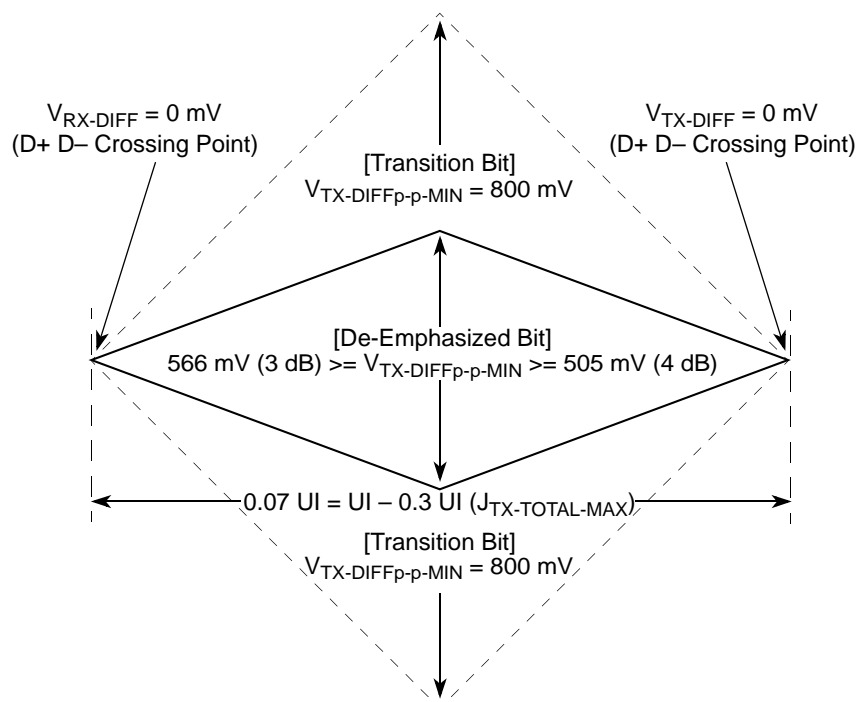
$V_{RX\text{-}DIFF}$ = 0 mV
(D+ D– Crossing Point)

[Transition Bit]
$V_{TX\text{-}DIFFp\text{-}p\text{-}MIN}$ = 800 mV

$V_{TX\text{-}DIFF}$ = 0 mV
(D+ D– Crossing Point)

[De-Emphasized Bit]
566 mV (3 dB) >= $V_{TX\text{-}DIFFp\text{-}p\text{-}MIN}$ >= 505 mV (4 dB)

0.07 UI = UI – 0.3 UI ($J_{TX\text{-}TOTAL\text{-}MAX}$)

[Transition Bit]
$V_{TX\text{-}DIFFp\text{-}p\text{-}MIN}$ = 800 mV